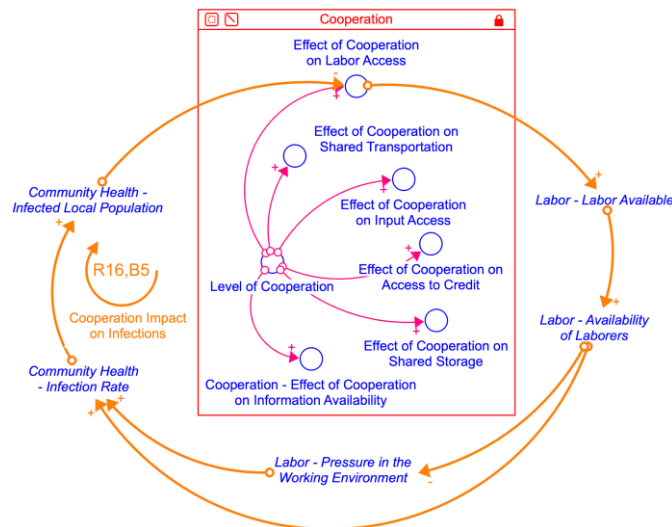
Cooperation

Effect of Cooperation on Labor Access

Effect of Cooperation on Shared Transportation

Effect of Cooperation on Input Access

Effect of Cooperation on Access to Credit

Level of Cooperation

Effect of Cooperation on Shared Storage

Cooperation - Effect of Cooperation on Information Availability

Community Health - Infected Local Population

R16,B5

Cooperation Impact on Infections

Community Health - Infection Rate

Labor - Labor Available

Labor - Availability of Laborers

Labor - Pressure in the Working Environment

+
-
+
+
+
+
+
+
+
+
+
+
+
-